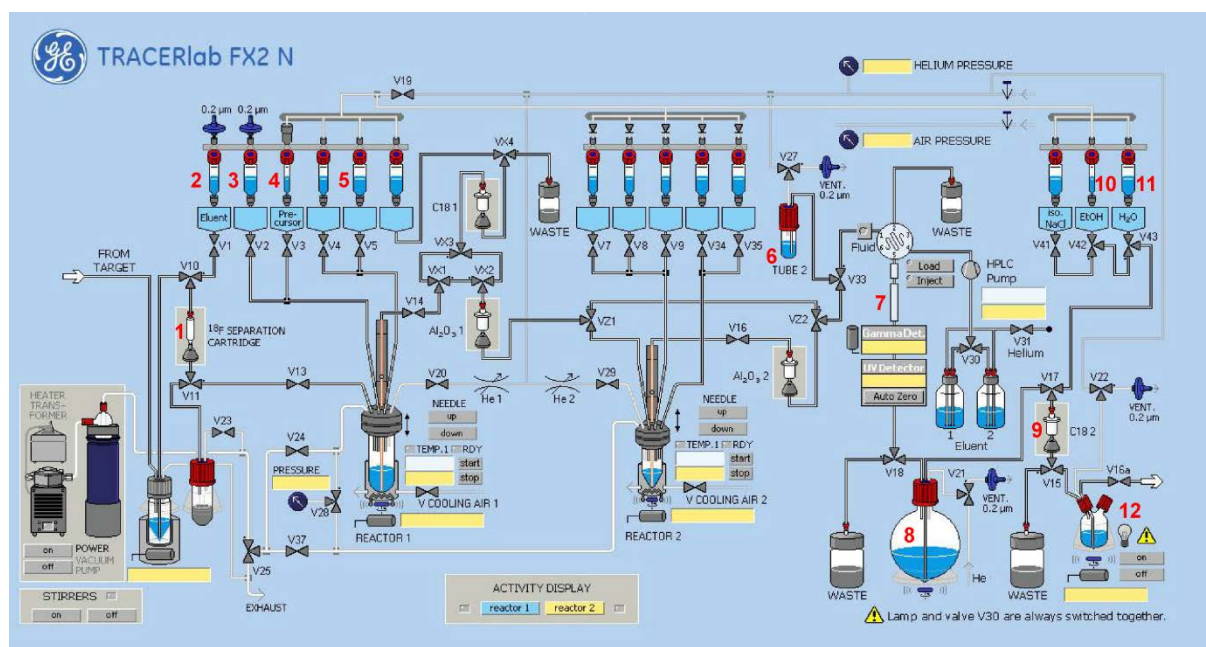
TRACERlab FX2 N

HELIUM PRESSURE

AIR PRESSURE

V19

0.2 µm 0.2 µm

2 3 4 5

Eluent

Precursor

V1 V2 V3 V4 V5

VX4

C18 1

WASTE

VX3

VX1 VX2

V14

$Al_2O_3$ 1

V7 V8 V9 V34 V35

V27

VENT. 0.2 µm

6 TUBE 2

Fluid

WASTE

Load

Inject

HPLC Pump

10 11

iso. NaCl

EtOH

$H_2O$

V41 V42 V43

V33

7

GammaDet.

UV Detector

Auto Zero

V31 Helium

V30

1 2 Eluent

FROM TARGET

V10

1 $^{18}$F SEPARATION CARTRIDGE

V11

V13

V20

He 1

He 2

V29

VZ1

V16

VZ2

$Al_2O_3$ 2

NEEDLE up down

TEMP.1 RDY start stop

V COOLING AIR 1

REACTOR 1

NEEDLE up down

TEMP.1 RDY start stop

V COOLING AIR 2

REACTOR 2

V17

V22

VENT. 0.2 µm

9 C18 2

V15

V16a

12

on off

HEATER TRANSFORMER

V23

V24

PRESSURE

V28

on POWER

off VACUUM PUMP

V37

V25

EXHAUST

STIRRERS

on off

ACTIVITY DISPLAY

reactor 1 reactor 2

V18

V21

VENT. 0.2 µm

8

He

WASTE

WASTE

WASTE

Lamp and valve V30 are always switched together.